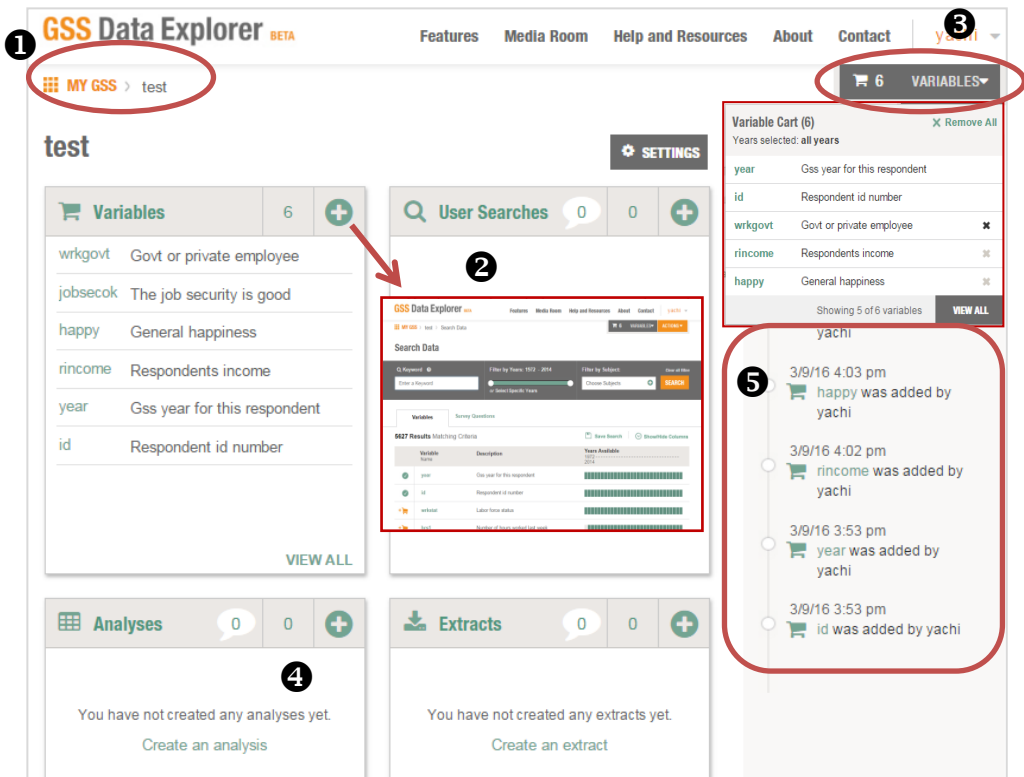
❶ GSS Data Explorer BETA

Features Media Room Help and Resources About Contact yachi ❸

MY GSS › test

6 VARIABLES

test

SETTINGS

Variables 6

| | |
|---|---|
| wrkgovt | Govt or private employee |
| jobsecok | The job security is good |
| happy | General happiness |
| rincome | Respondents income |
| year | Gss year for this respondent |
| id | Respondent id number |

VIEW ALL

User Searches 0 0

❷

GSS Data Explorer BETA Features Media Room Help and Resources About Contact yachi

MY GSS › test › Search Data

6 GSSDATA ACTIONS

Search Data

Keyword Enter a Keyword Filter by Years: 1972 2014 or Select Specific Years Filter by Subject: Choose Subjects Clear all filters SEARCH

Variables Survey Questions

5627 Results Matching Criteria Save Search Show/Hide Columns

| | Variable Name | Description | Years Available 1972 2014 |
|---|---|---|---|
| | year | Gss year for this respondent | |
| | id | Respondent id number | |
| | wrkstat | Labor force status | |
| | hrs1 | Number of hours worked last week | |

Variable Cart (6) Remove All
Years selected: all years

| | | |
|---|---|---|
| year | Gss year for this respondent | |
| id | Respondent id number | |
| wrkgovt | Govt or private employee | ✖ |
| rincome | Respondents income | ✖ |
| happy | General happiness | ✖ |

Showing 5 of 6 variables VIEW ALL

yachi

❺

3/9/16 4:03 pm
happy was added by yachi

3/9/16 4:02 pm
rincome was added by yachi

3/9/16 3:53 pm
year was added by yachi

3/9/16 3:53 pm
id was added by yachi

Analyses 0 0

❹

You have not created any analyses yet.
Create an analysis

Extracts 0 0

You have not created any extracts yet.
Create an extract